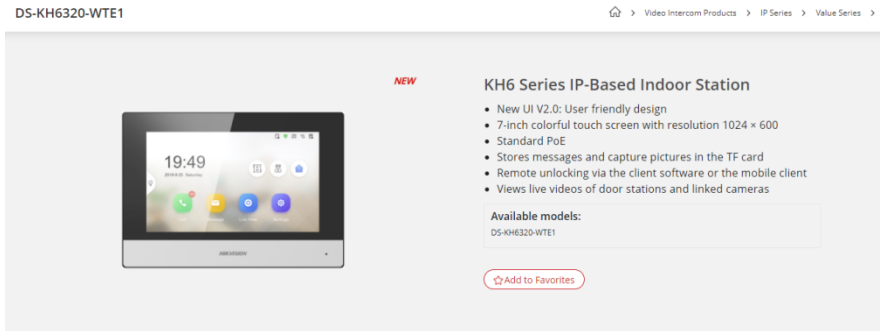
DS-KH6320-WTE1

> Video Intercom Products > IP Series > Value Series >

NEW

19:49

2019-8-25 Saturday

HIKVISION

KH6 Series IP-Based Indoor Station

- New UI V2.0: User friendly design
- 7-inch colorful touch screen with resolution 1024 × 600
- Standard PoE
- Stores messages and capture pictures in the TF card
- Remote unlocking via the client software or the mobile client
- Views live videos of door stations and linked cameras

Available models:

DS-KH6320-WTE1

Add to Favorites